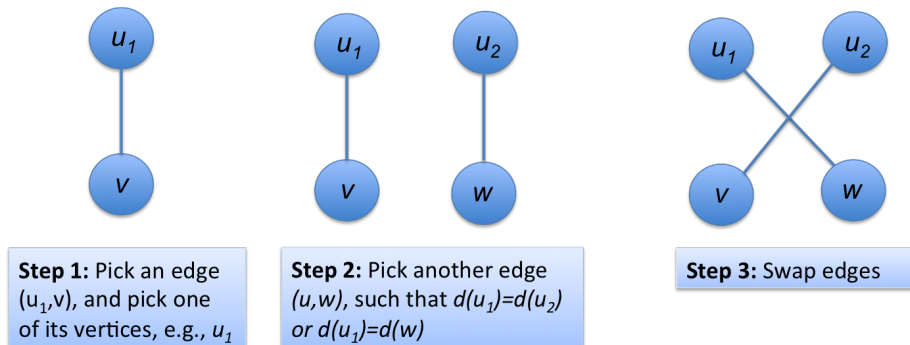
$u_1$

$v$

$u_1$

$u_2$

$v$

$w$

$u_1$

$u_2$

$v$

$w$

**Step 1:** Pick an edge $(u_1,v)$, and pick one of its vertices, e.g., $u_1$

**Step 2:** Pick another edge $(u,w)$, such that $d(u_1)=d(u_2)$ or $d(u_1)=d(w)$

**Step 3:** Swap edges